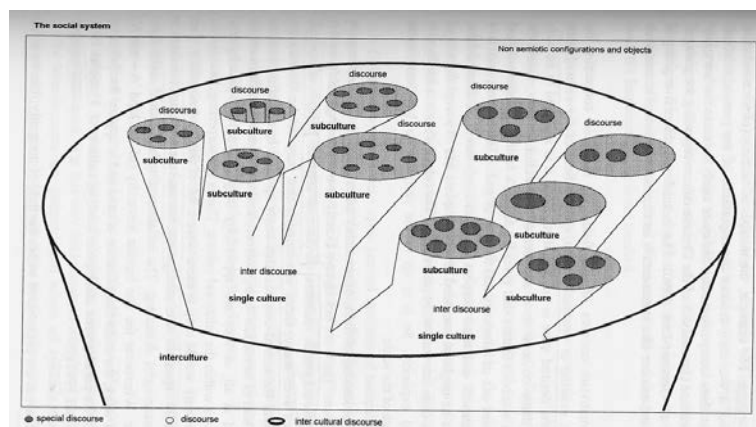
The social system

Non semiotic configurations and objects

discourse

discourse

discourse

discourse

discourse

discourse

subculture

subculture

subculture

subculture

subculture

subculture

subculture

subculture

subculture

inter discourse

single culture

inter discourse

single culture

interculture

special discourse

discourse

inter cultural discourse